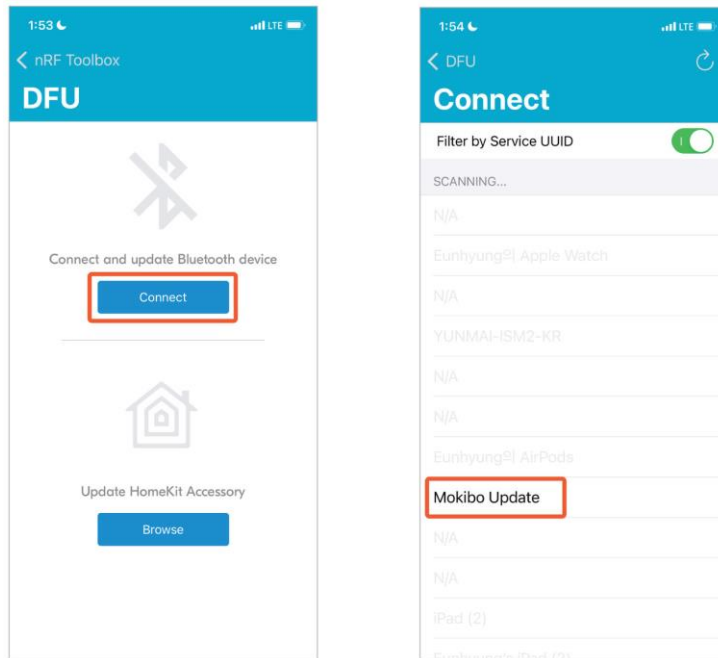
1:53

LTE

nRF Toolbox

DFU

Connect and update Bluetooth device

Connect

Update HomeKit Accessory

Browse

1:54

LTE

DFU

Connect

Filter by Service UUID

SCANNING...

N/A

Eunhyung의 Apple Watch

N/A

YUNMAI-ISM2-KR

N/A

N/A

Eunhyung의 AirPods

Mokibo Update

N/A

N/A

iPad (2)

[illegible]